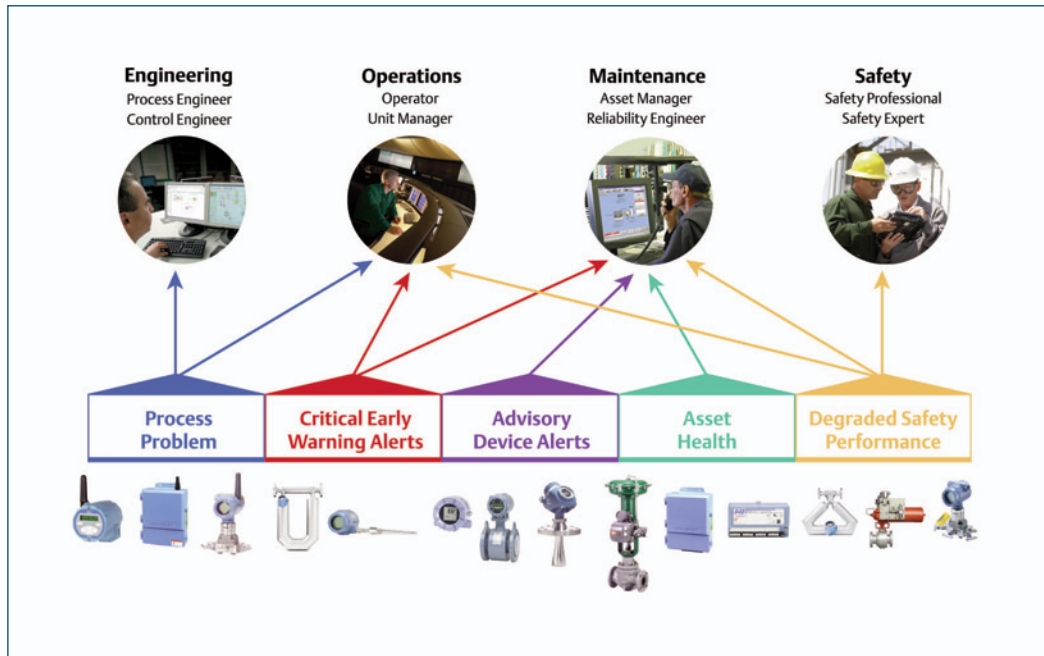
**Engineering**
Process Engineer
Control Engineer

**Operations**
Operator
Unit Manager

**Maintenance**
Asset Manager
Reliability Engineer

**Safety**
Safety Professional
Safety Expert

Process Problem

Critical Early Warning Alerts

Advisory Device Alerts

Asset Health

Degraded Safety Performance